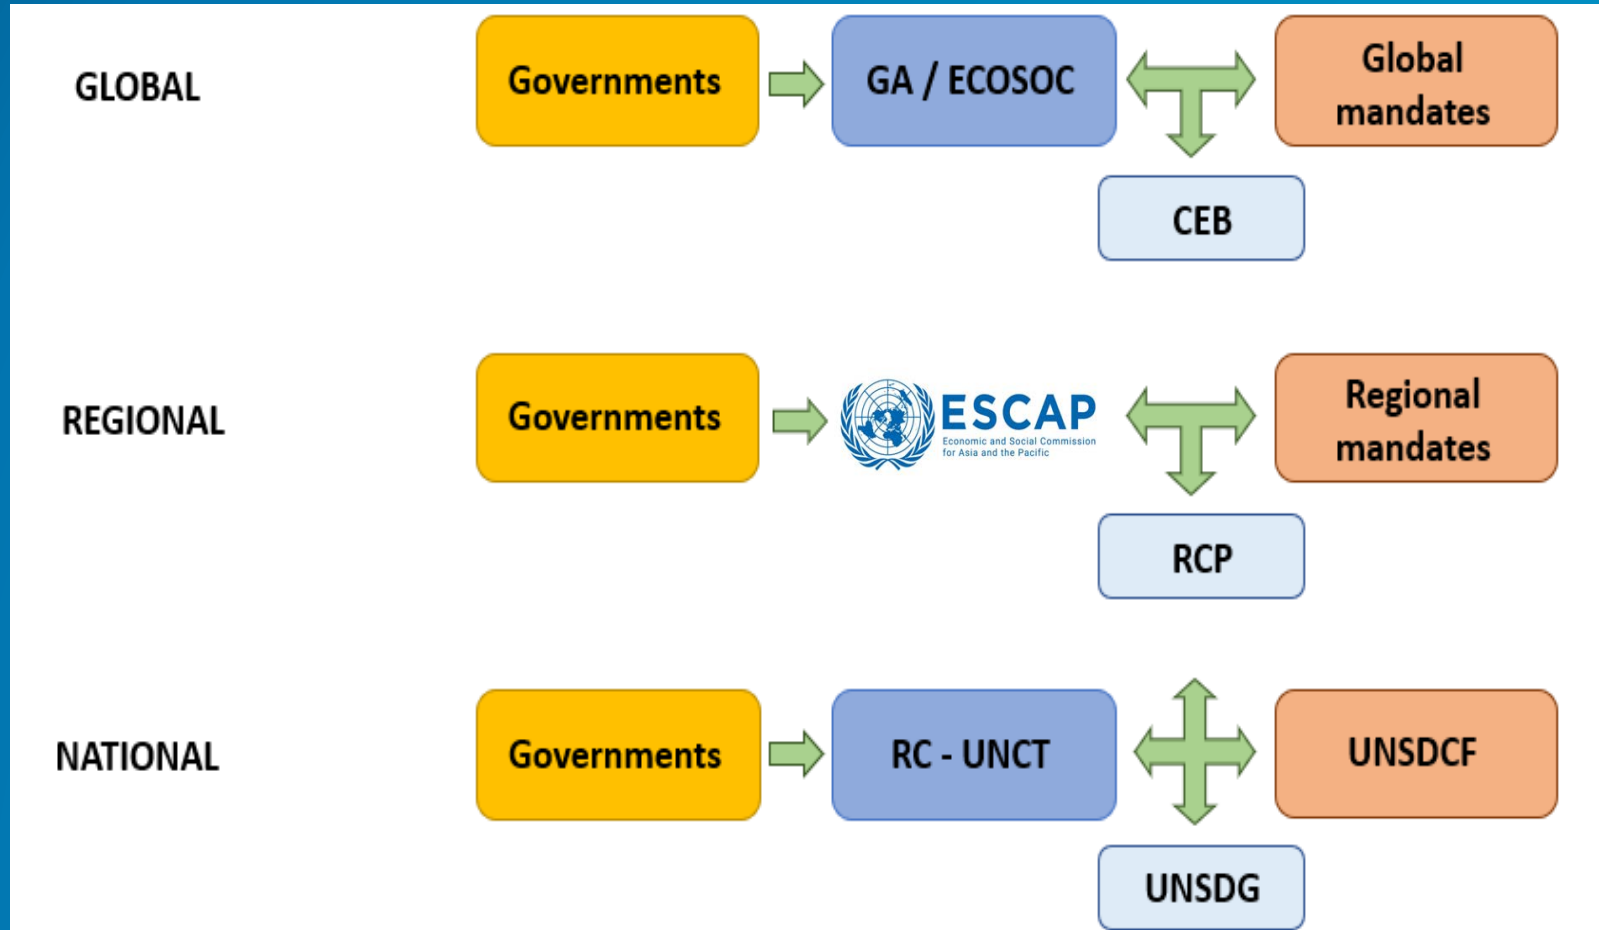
GLOBAL

Governments

GA / ECOSOC

Global mandates

CEB

REGIONAL

Governments

ESCAP
Economic and Social Commission for Asia and the Pacific

Regional mandates

RCP

NATIONAL

Governments

RC - UNCT

UNSDCF

UNSDG